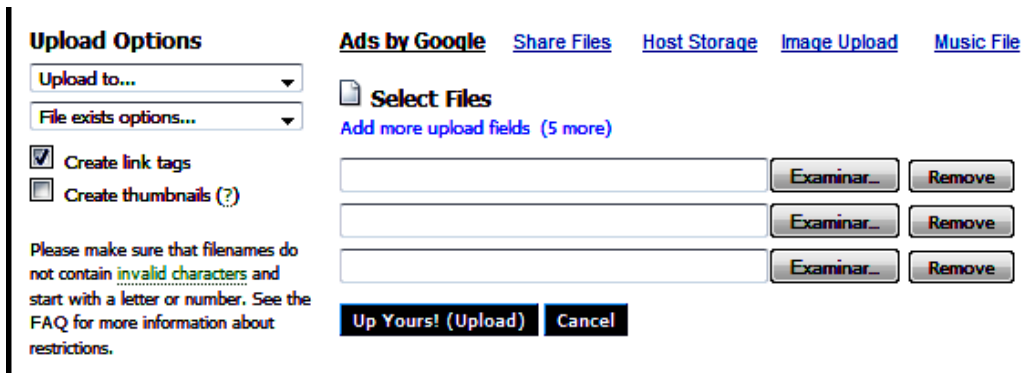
Upload Options

Upload to...

File exists options...

Create link tags

Create thumbnails (?)

Please make sure that filenames do not contain invalid characters and start with a letter or number. See the FAQ for more information about restrictions.

Ads by Google Share Files Host Storage Image Upload Music File

Select Files

Add more upload fields (5 more)

Examinar... Remove

Examinar... Remove

Examinar... Remove

Up Yours! (Upload) Cancel